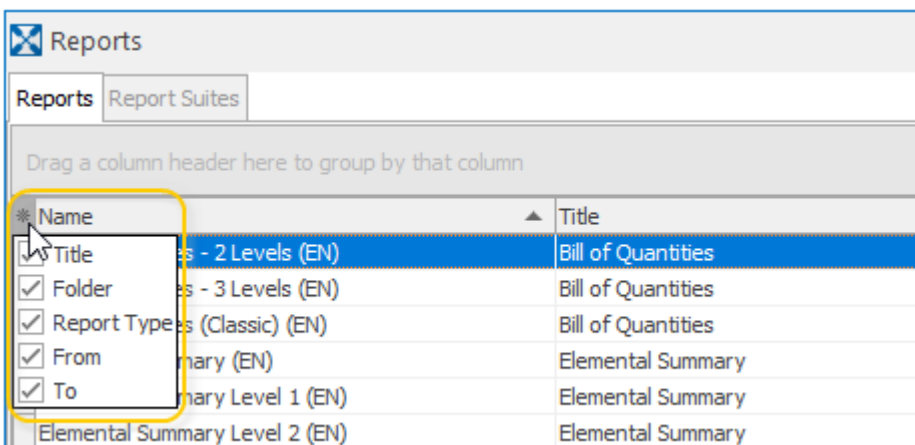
Reports

Reports | Report Suites

Drag a column header here to group by that column

| Name | Title |
|---|---|
| es - 2 Levels (EN) | Bill of Quantities |
| es - 3 Levels (EN) | Bill of Quantities |
| es (Classic) (EN) | Bill of Quantities |
| mary (EN) | Elemental Summary |
| mary Level 1 (EN) | Elemental Summary |
| Elemental Summary Level 2 (EN) | Elemental Summary |

Title
Folder
Report Types
From
To